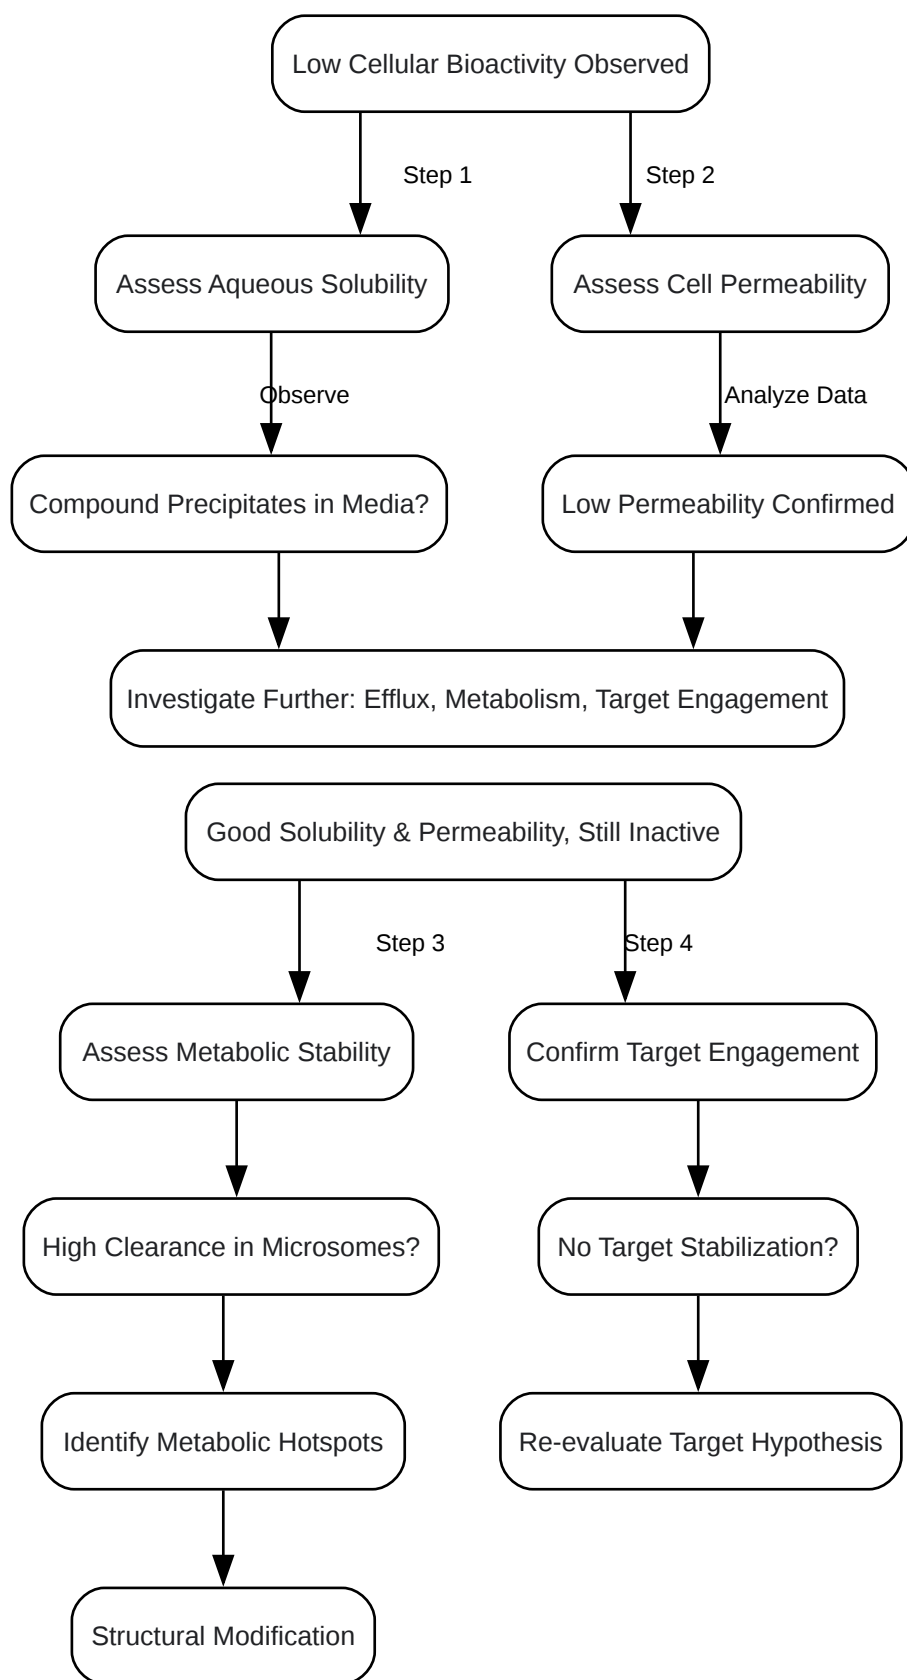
Low Cellular Bioactivity Observed

Step 1

Step 2

Assess Aqueous Solubility

Assess Cell Permeability

Observe

Analyze Data

Compound Precipitates in Media?

Low Permeability Confirmed

Investigate Further: Efflux, Metabolism, Target Engagement

Good Solubility & Permeability, Still Inactive

Step 3

Step 4

Assess Metabolic Stability

Confirm Target Engagement

High Clearance in Microsomes?

No Target Stabilization?

Identify Metabolic Hotspots

Re-evaluate Target Hypothesis

Structural Modification